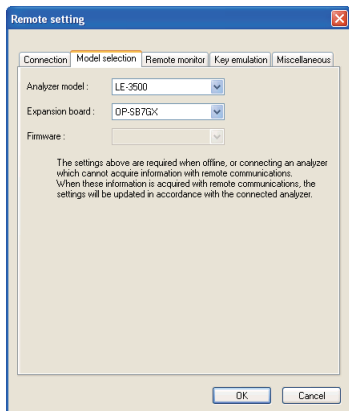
Remote setting

Connection | Model selection | Remote monitor | Key emulation | Miscellaneous

Analyzer model : LE-3500

Expansion board : OP-SB7GX

Firmware :

The settings above are required when offline, or connecting an analyzer which cannot acquire information with remote communications. When these information is acquired with remote communications, the settings will be updated in accordance with the connected analyzer.

OK Cancel